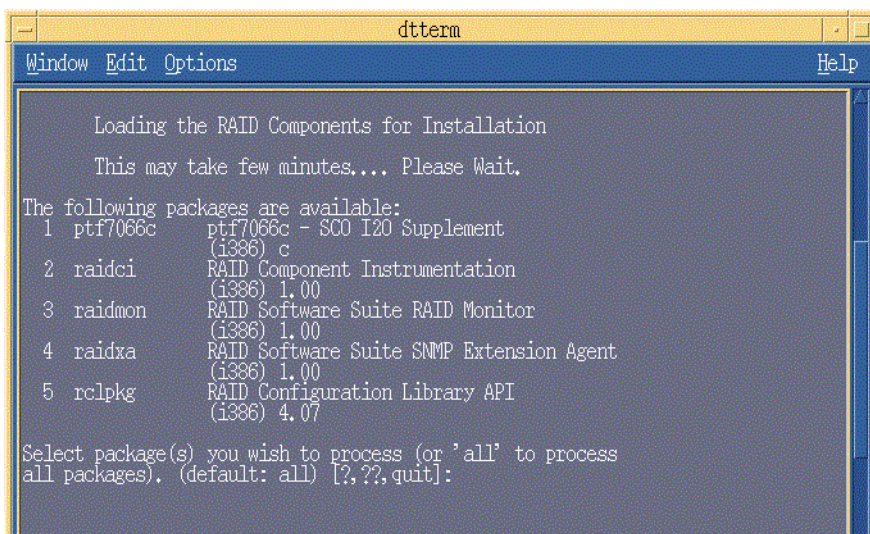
dtterm

Window Edit Options Help

Loading the RAID Components for Installation

This may take few minutes.... Please Wait.

The following packages are available:
1 ptf7066c ptf7066c - SCO I2O Supplement
(i386) c
2 raidci RAID Component Instrumentation
(i386) 1.00
3 raidmon RAID Software Suite RAID Monitor
(i386) 1.00
4 raidxa RAID Software Suite SNMP Extension Agent
(i386) 1.00
5 rclpkg RAID Configuration Library API
(i386) 4.07

Select package(s) you wish to process (or 'all' to process all packages). (default: all) [?,??,quit]: